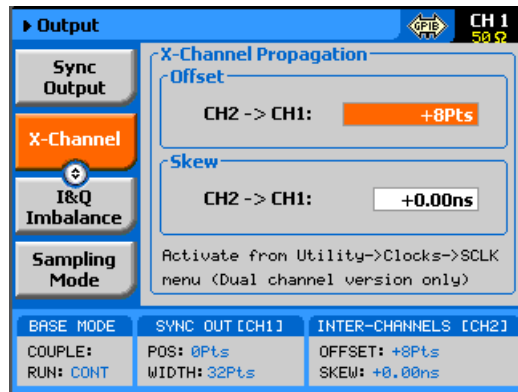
▶ Output

GPIB

CH 1
50 Ω

Sync Output

X-Channel

I&Q Imbalance

Sampling Mode

X-Channel Propagation

Offset

CH2 -> CH1: +8Pts

Skew

CH2 -> CH1: +0.00ns

Activate from Utility->Clocks->SCLK menu (Dual channel version only)

BASE MODE
COUPLE:
RUN: CONT

SYNC OUT [CH1]
POS: 0Pts
WIDTH: 32Pts

INTER-CHANNELS [CH2]
OFFSET: +8Pts
SKEW: +0.00ns